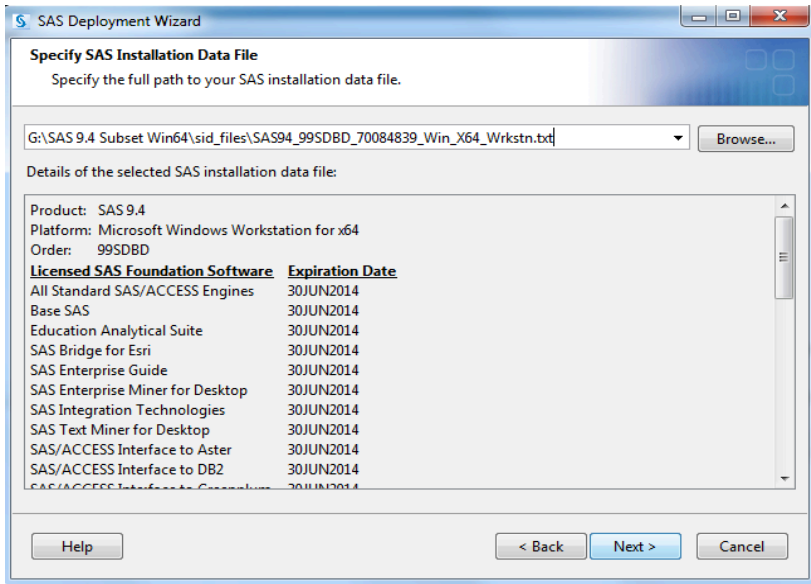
SAS Deployment Wizard

Specify SAS Installation Data File

Specify the full path to your SAS installation data file.

G:\SAS 9.4 Subset Win64\sid_files\SAS94_99SDBD_70084839_Win_X64_Wrkstn.txt

Browse...

Details of the selected SAS installation data file:

Product: SAS 9.4
Platform: Microsoft Windows Workstation for x64
Order: 99SDBD

| Licensed SAS Foundation Software | Expiration Date |
|---|---|
| All Standard SAS/ACCESS Engines | 30JUN2014 |
| Base SAS | 30JUN2014 |
| Education Analytical Suite | 30JUN2014 |
| SAS Bridge for Esri | 30JUN2014 |
| SAS Enterprise Guide | 30JUN2014 |
| SAS Enterprise Miner for Desktop | 30JUN2014 |
| SAS Integration Technologies | 30JUN2014 |
| SAS Text Miner for Desktop | 30JUN2014 |
| SAS/ACCESS Interface to Aster | 30JUN2014 |
| SAS/ACCESS Interface to DB2 | 30JUN2014 |
| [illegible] | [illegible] |

Help

< Back

Next >

Cancel